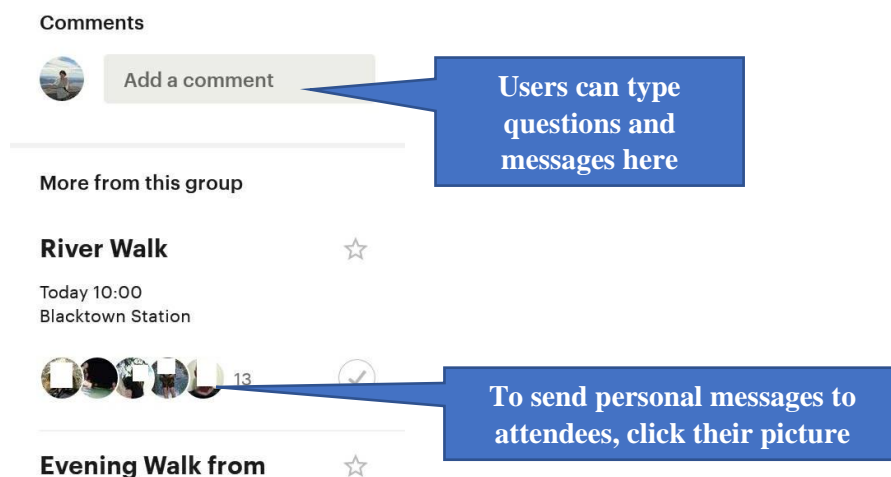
Comments

Add a comment

Users can type questions and messages here

More from this group

River Walk

Today 10:00
Blacktown Station

13

To send personal messages to attendees, click their picture

Evening Walk from